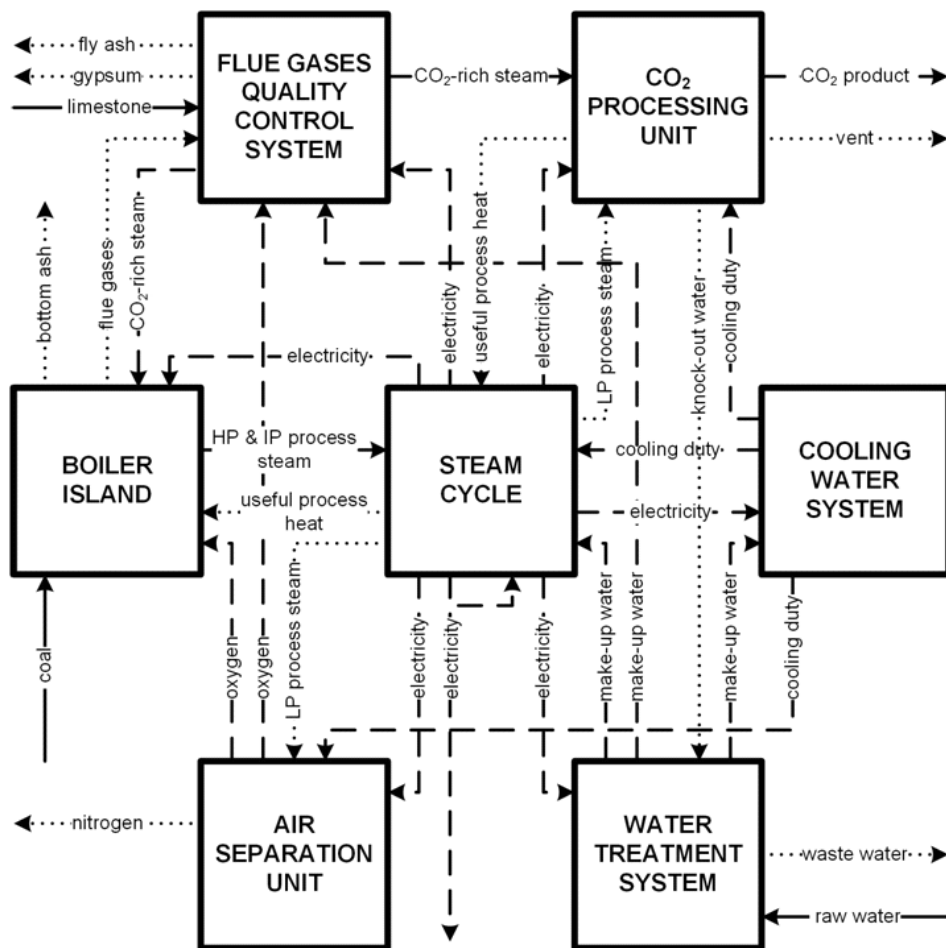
fly ash
gypsum
limestone

FLUE GASES QUALITY CONTROL SYSTEM

$CO_2$-rich steam

$CO_2$ PROCESSING UNIT

$CO_2$ product
vent

bottom ash
flue gases
$CO_2$-rich steam
electricity
useful process heat
electricity
LP process steam
knock-out water
cooling duty

electricity

BOILER ISLAND

HP & IP process steam
useful process heat

STEAM CYCLE

cooling duty
electricity

COOLING WATER SYSTEM

coal
oxygen
oxygen
LP process steam
electricity
electricity
electricity
make-up water
make-up water
make-up water
cooling duty

nitrogen

AIR SEPARATION UNIT

WATER TREATMENT SYSTEM

waste water
raw water